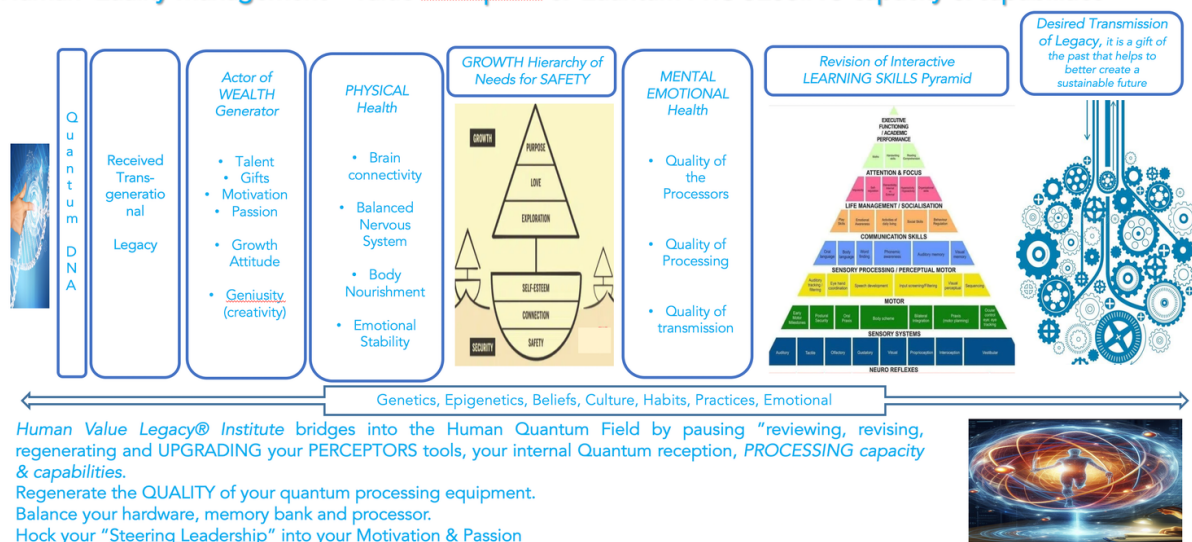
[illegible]

Q u a n t u m D N A

Received Transgenerational Legacy

Actor of WEALTH Generator

• Talent
• Gifts
• Motivation
• Passion

• Growth Attitude

• Geniusity (creativity)

PHYSICAL Health

• Brain connectivity

• Balanced Nervous System

• Body Nourishment

• Emotional Stability

GROWTH Hierarchy of Needs for SAFETY

GROWTH

PURPOSE

LOVE

EXPLORATION

SELF-ESTEEM

CONNECTION

SAFETY

SECURITY

MENTAL EMOTIONAL Health

• Quality of the Processors

• Quality of Processing

• Quality of transmission

Revision of Interactive LEARNING SKILLS Pyramid

EXECUTIVE FUNCTIONING / ACADEMIC PERFORMANCE

ATTENTION & FOCUS

LIFE MANAGEMENT / SOCIALISATION

COMMUNICATION SKILLS

SENSORY PROCESSING / PERCEPTUAL MOTOR

MOTOR

SENSORY SYSTEMS

NEURO REFLEXES

Desired Transmission of Legacy, it is a gift of the past that helps to better create a sustainable future

Genetics, Epigenetics, Beliefs, Culture, Habits, Practices, Emotional

Human Value Legacy® Institute bridges into the Human Quantum Field by pausing "reviewing, revising, regenerating and UPGRADING your PERCEPTORS tools, your internal Quantum reception, PROCESSING capacity & capabilities.
Regenerate the QUALITY of your quantum processing equipment.
Balance your hardware, memory bank and processor.
Hock your "Steering Leadership" into your Motivation & Passion